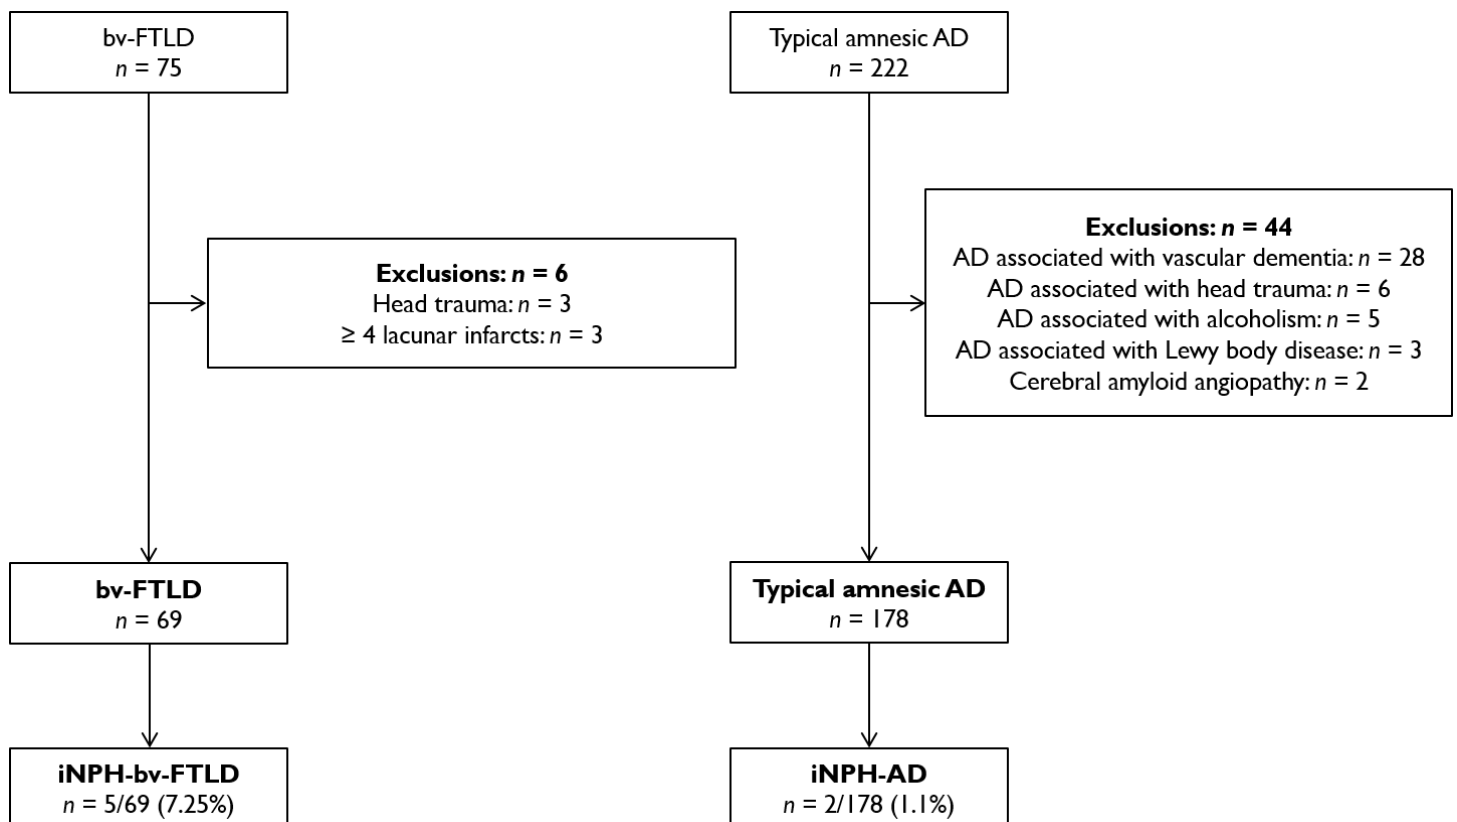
bv-FTLD
$n$ = 75

Exclusions: $n$ = 6
Head trauma: $n$ = 3
≥ 4 lacunar infarcts: $n$ = 3

bv-FTLD
$n$ = 69

iNPH-bv-FTLD
$n$ = 5/69 (7.25%)

Typical amnesic AD
$n$ = 222

Exclusions: $n$ = 44
AD associated with vascular dementia: $n$ = 28
AD associated with head trauma: $n$ = 6
AD associated with alcoholism: $n$ = 5
AD associated with Lewy body disease: $n$ = 3
Cerebral amyloid angiopathy: $n$ = 2

Typical amnesic AD
$n$ = 178

iNPH-AD
$n$ = 2/178 (1.1%)